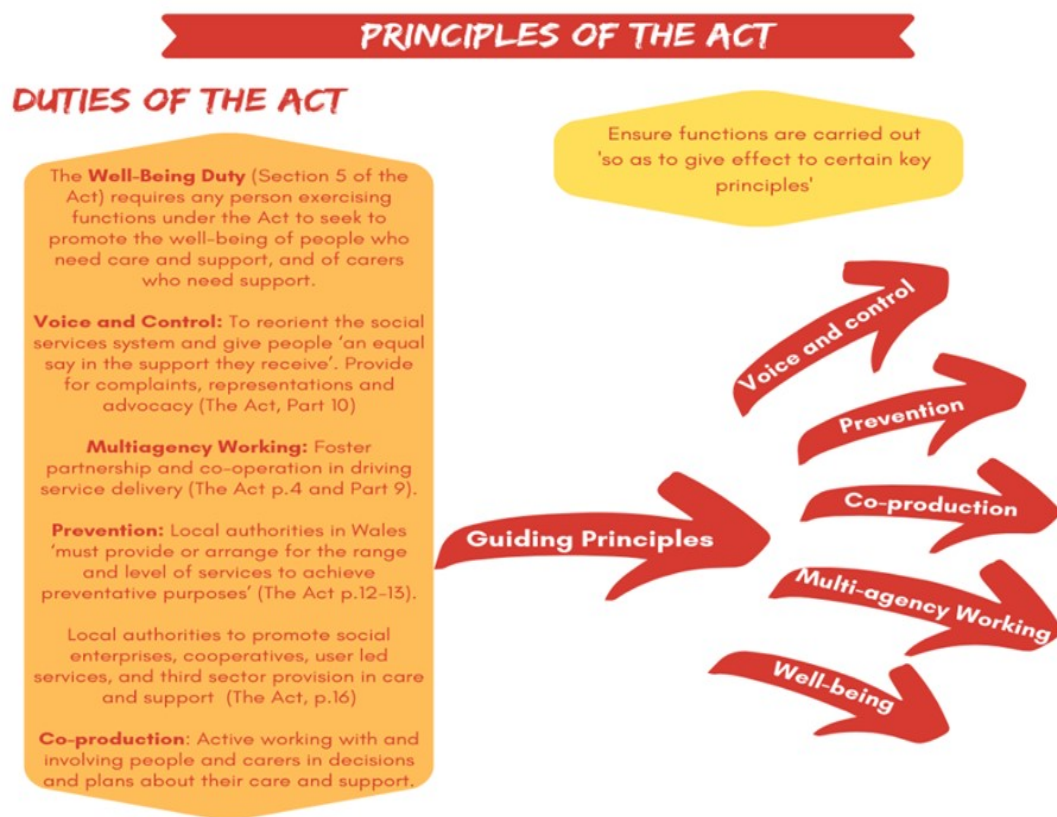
PRINCIPLES OF THE ACT

DUTIES OF THE ACT

The **Well-Being Duty** (Section 5 of the Act) requires any person exercising functions under the Act to seek to promote the well-being of people who need care and support, and of carers who need support.

**Voice and Control:** To reorient the social services system and give people 'an equal say in the support they receive'. Provide for complaints, representations and advocacy (The Act, Part 10)

**Multiagency Working:** Foster partnership and co-operation in driving service delivery (The Act p.4 and Part 9).

**Prevention:** Local authorities in Wales 'must provide or arrange for the range and level of services to achieve preventative purposes' (The Act p.12-13).

Local authorities to promote social enterprises, cooperatives, user led services, and third sector provision in care and support (The Act, p.16)

**Co-production**: Active working with and involving people and carers in decisions and plans about their care and support.

Ensure functions are carried out 'so as to give effect to certain key principles'

Guiding Principles

Voice and control

Prevention

Co-production

Multi-agency Working

Well-being